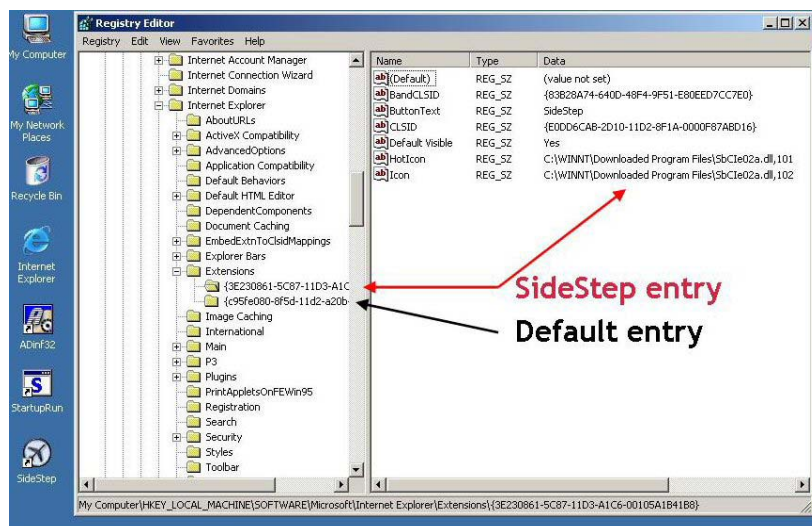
My Computer

My Network Places

Recycle Bin

Internet Explorer

ADinf32

StartupRun

SideStep

Registry Editor

Registry Edit View Favorites Help

Internet Account Manager
Internet Connection Wizard
Internet Domains
Internet Explorer
AboutURLs
ActiveX Compatibility
AdvancedOptions
Application Compatibility
Default Behaviors
Default HTML Editor
DependentComponents
Document Caching
EmbedExtnToClsidMappings
Explorer Bars
Extensions
{3E230861-5C87-11D3-A1C
{c95fe080-8f5d-11d2-a20b
Image Caching
International
Main
P3
Plugins
PrintAppletsOnFEWin95
Registration
Search
Security
Styles
Toolbar

| Name | Type | Data |
|---|---|---|
| (Default) | REG_SZ | (value not set) |
| BandCLSID | REG_SZ | {83B28A74-640D-48F4-9F51-E80EED7CC7E0} |
| ButtonText | REG_SZ | SideStep |
| CLSID | REG_SZ | {E0DD6CAB-2D10-11D2-8F1A-0000F87ABD16} |
| Default Visible | REG_SZ | Yes |
| HotIcon | REG_SZ | C:\WINNT\Downloaded Program Files\SbCIe02a.dll,101 |
| Icon | REG_SZ | C:\WINNT\Downloaded Program Files\SbCIe02a.dll,102 |

SideStep entry

Default entry

My Computer\HKEY_LOCAL_MACHINE\SOFTWARE\Microsoft\Internet Explorer\Extensions\{3E230861-5C87-11D3-A1C6-00105A1B41B8}